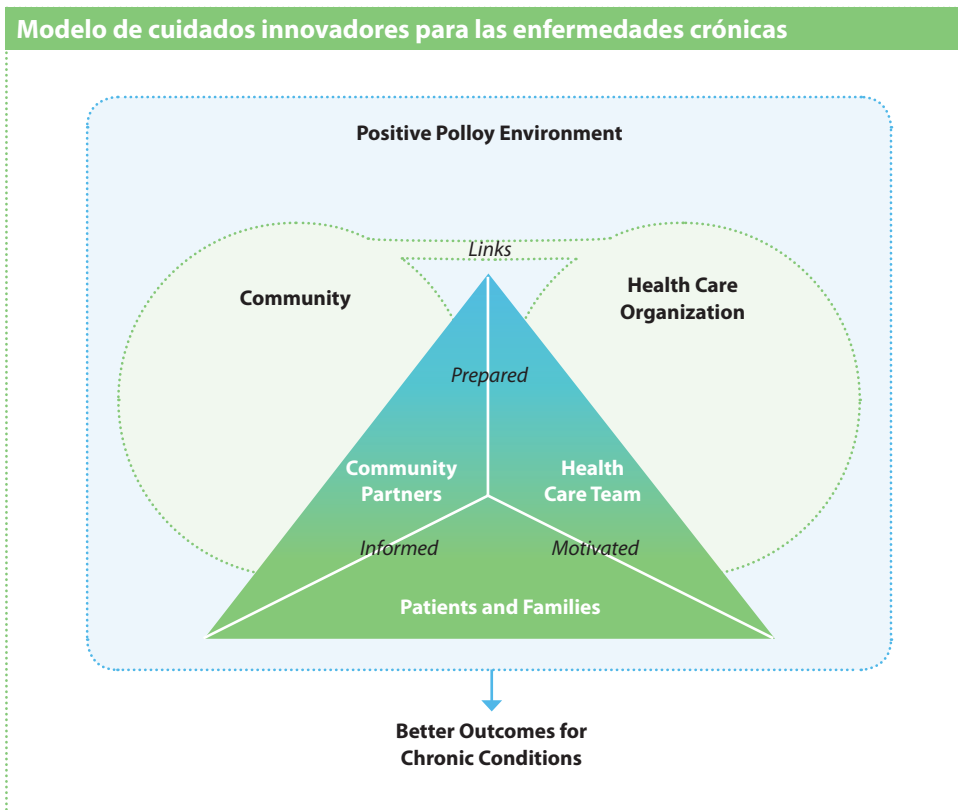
Modelo de cuidados innovadores para las enfermedades crónicas

Positive Polloy Environment

Links

Community

Health Care Organization

Prepared

Community Partners

Health Care Team

Informed

Motivated

Patients and Families

Better Outcomes for Chronic Conditions